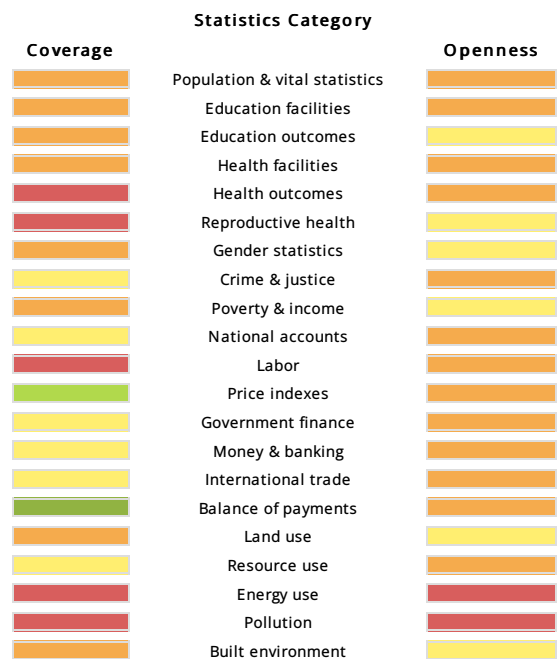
Statistics Category

Coverage

Openness

Population & vital statistics
Education facilities
Education outcomes
Health facilities
Health outcomes
Reproductive health
Gender statistics
Crime & justice
Poverty & income
National accounts
Labor
Price indexes
Government finance
Money & banking
International trade
Balance of payments
Land use
Resource use
Energy use
Pollution
Built environment